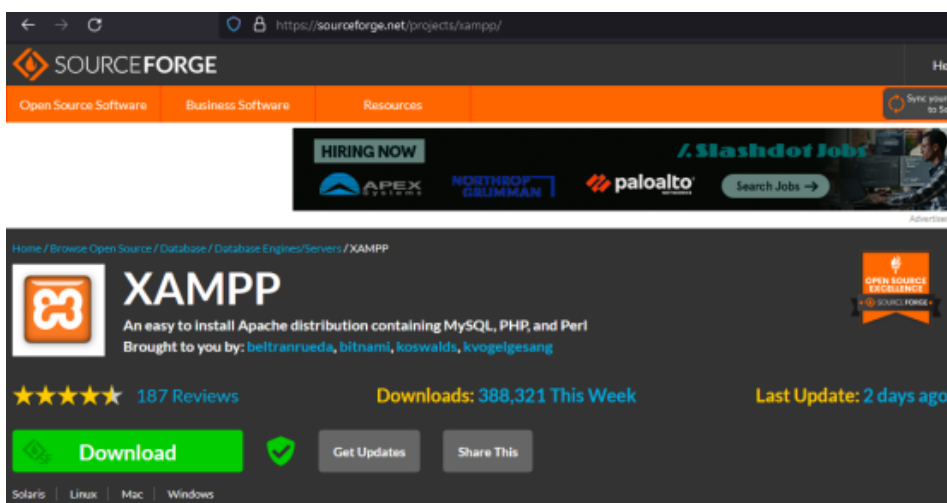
https://sourceforge.net/projects/xampp/

SOURCEFORGE

He

Open Source Software | Business Software | Resources

Sync your to So

HIRING NOW

/. Slashdot Jobs

APEX Systems

NORTHROP GRUMMAN

paloalto

Search Jobs →

Advertise

Home / Browse Open Source / Database / Database Engines/Servers / XAMPP

XAMPP

An easy to install Apache distribution containing MySQL, PHP, and Perl

Brought to you by: beltranrueda, bitnami, koswalds, kvogelgesang

OPEN SOURCE EXCELLENCE SOURCEFORGE

★★★★★ 187 Reviews

Downloads: 388,321 This Week

Last Update: 2 days ago

Download

Get Updates

Share This

Solaris | Linux | Mac | Windows